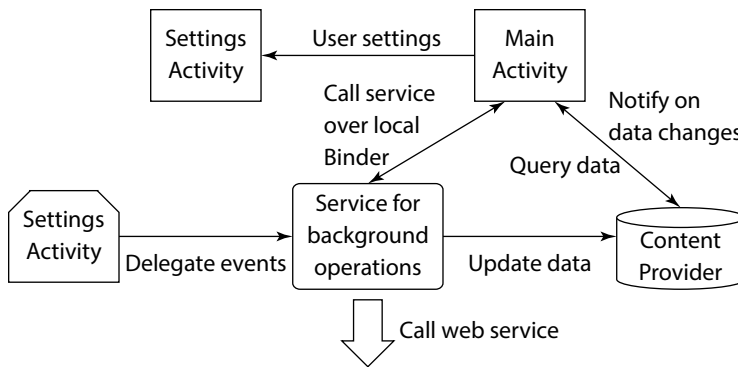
Settings Activity

User settings

Main Activity

Call service over local Binder

Notify on data changes

Query data

Settings Activity

Delegate events

Service for background operations

Update data

Content Provider

Call web service